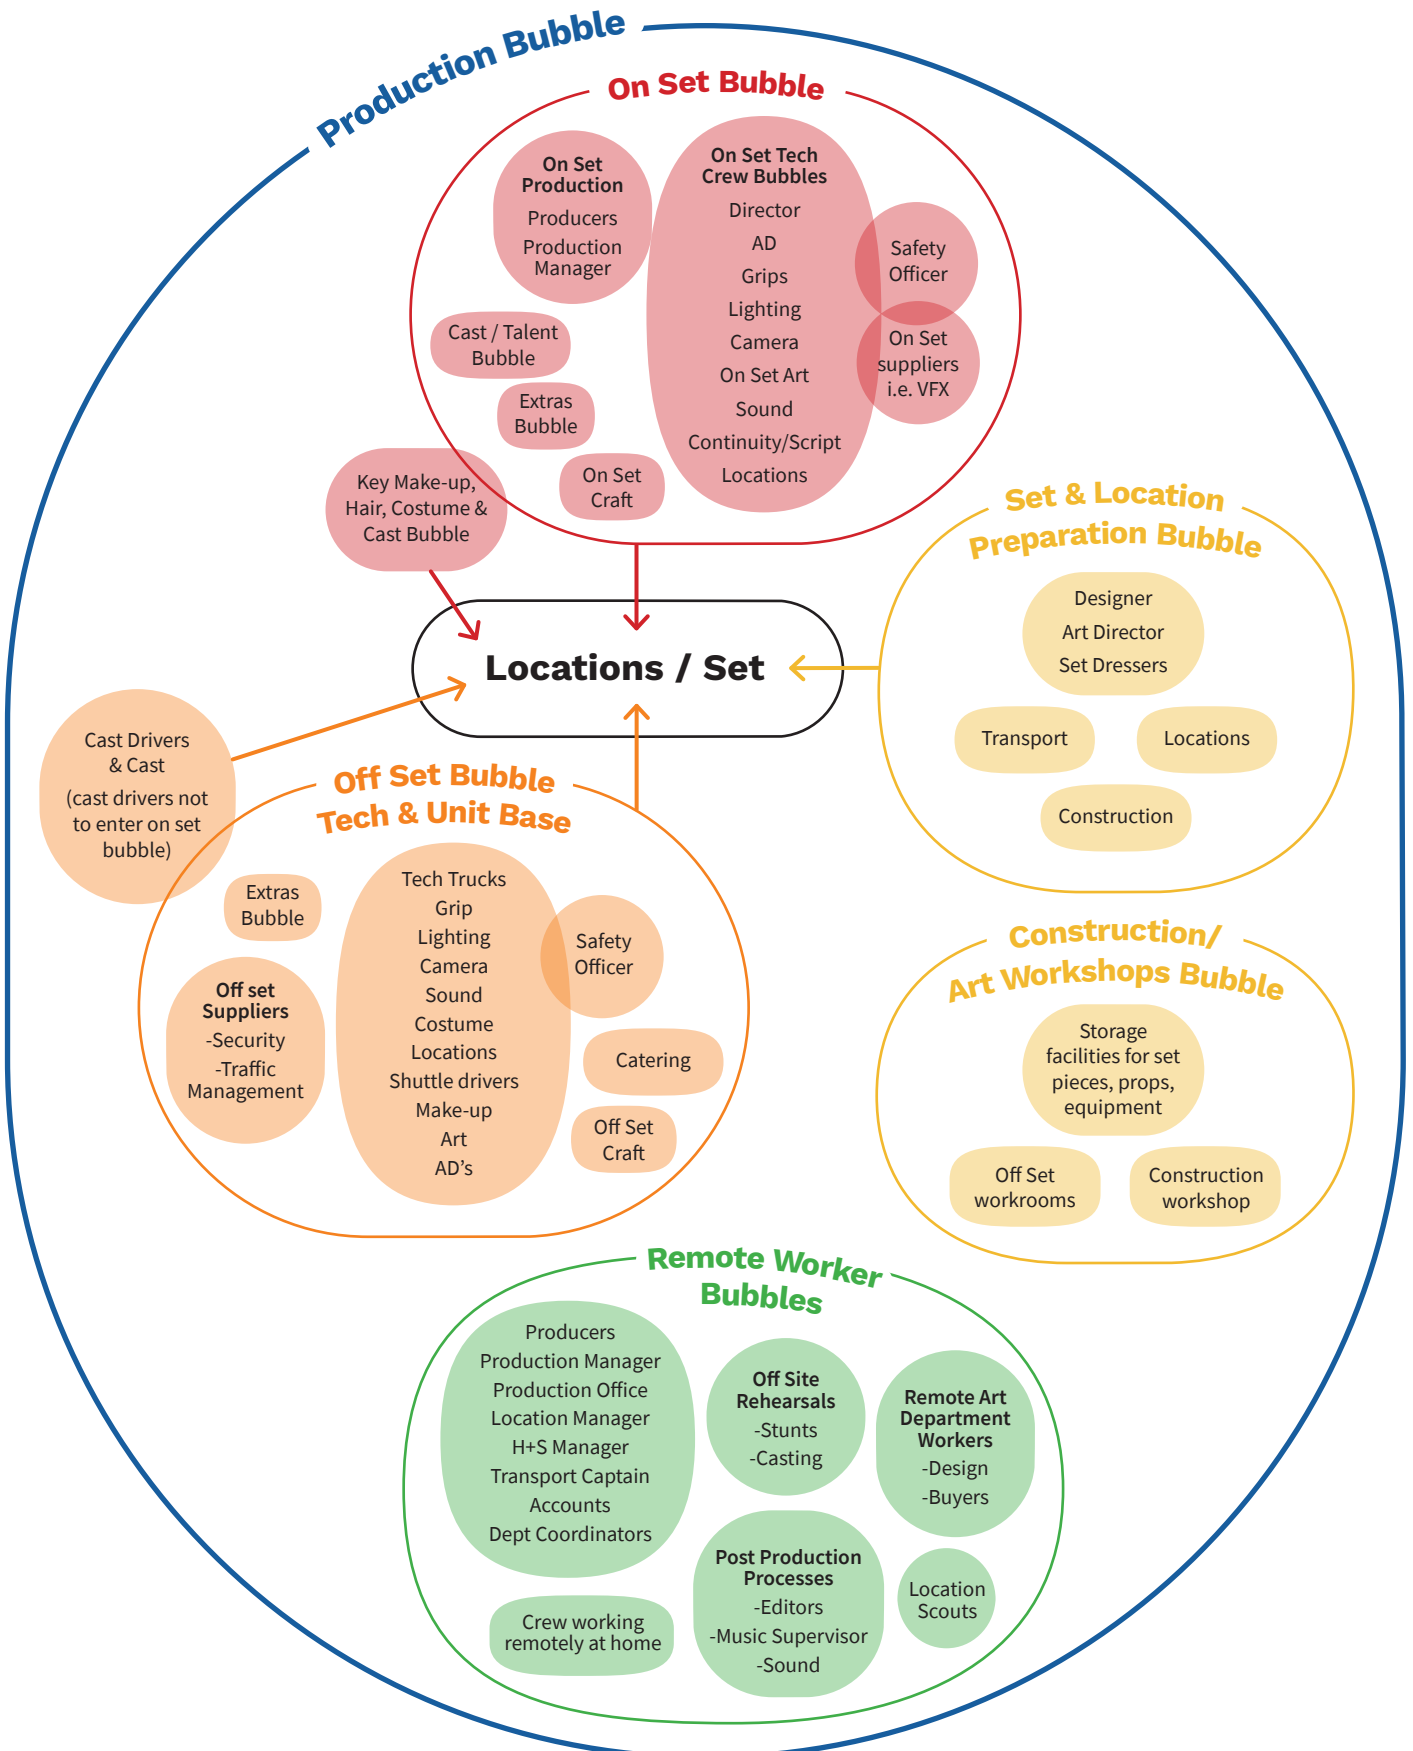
Production Bubble

On Set Bubble

On Set Production
Producers
Production Manager

On Set Tech Crew Bubbles
Director
AD
Grips
Lighting
Camera
On Set Art
Sound
Continuity/Script
Locations

Safety Officer

On Set suppliers i.e. VFX

Cast / Talent Bubble

Extras Bubble

On Set Craft

Key Make-up, Hair, Costume & Cast Bubble

Locations / Set

Set & Location Preparation Bubble

Designer
Art Director
Set Dressers

Transport

Locations

Construction

Cast Drivers & Cast
(cast drivers not to enter on set bubble)

Off Set Bubble Tech & Unit Base

Extras Bubble

Off set Suppliers
-Security
-Traffic Management

Tech Trucks
Grip
Lighting
Camera
Sound
Costume
Locations
Shuttle drivers
Make-up
Art
AD's

Safety Officer

Catering

Off Set Craft

Construction/ Art Workshops Bubble

Storage facilities for set pieces, props, equipment

Off Set workrooms

Construction workshop

Remote Worker Bubbles

Producers
Production Manager
Production Office
Location Manager
H+S Manager
Transport Captain
Accounts
Dept Coordinators

Off Site Rehearsals
-Stunts
-Casting

Remote Art Department Workers
-Design
-Buyers

Post Production Processes
-Editors
-Music Supervisor
-Sound

Location Scouts

Crew working remotely at home